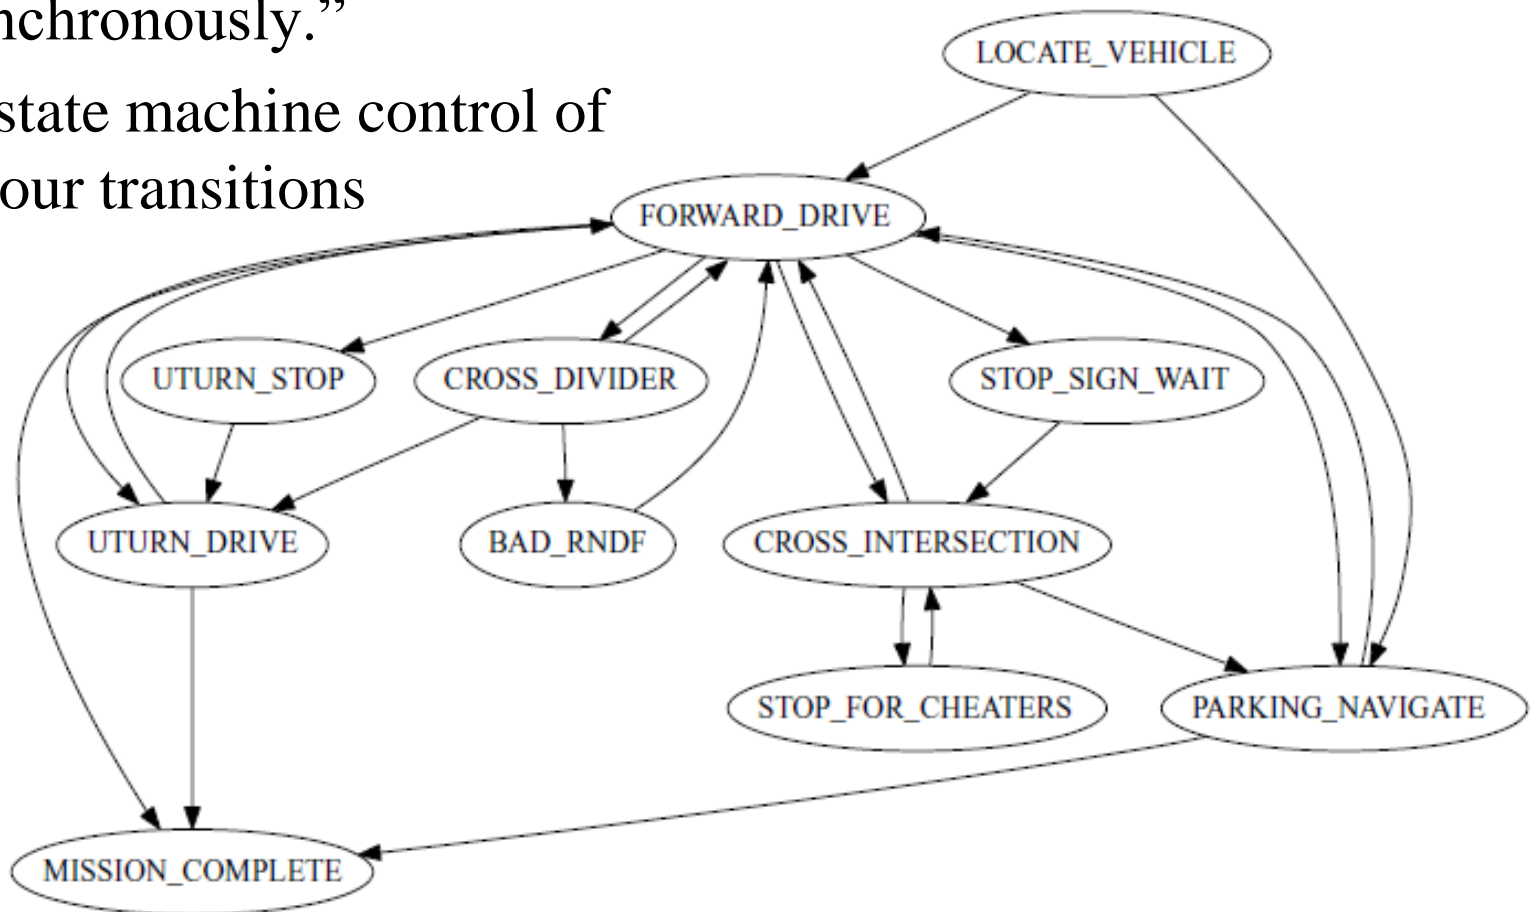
nchronously."
state machine control of
our transitions

LOCATE_VEHICLE

FORWARD_DRIVE

UTURN_STOP
CROSS_DIVIDER
STOP_SIGN_WAIT

UTURN_DRIVE
BAD_RNDF
CROSS_INTERSECTION

STOP_FOR_CHEATERS
PARKING_NAVIGATE

MISSION_COMPLETE